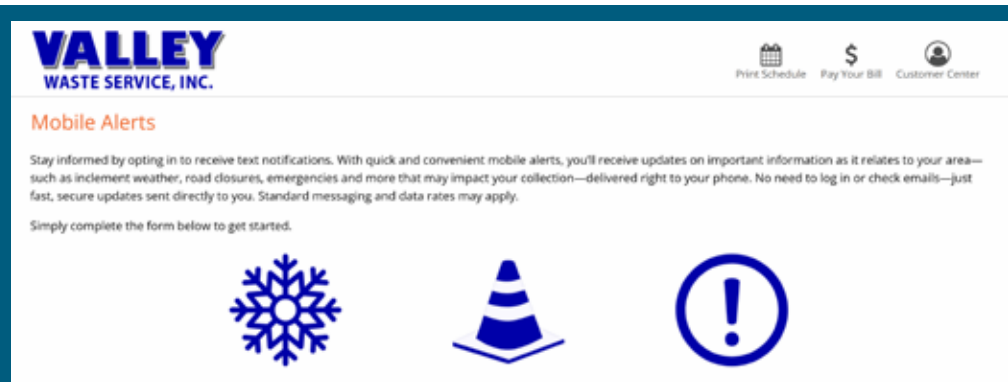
VALLEY
WASTE SERVICE, INC.

Print Schedule $ Pay Your Bill Customer Center

Mobile Alerts

Stay informed by opting in to receive text notifications. With quick and convenient mobile alerts, you'll receive updates on important information as it relates to your area—such as inclement weather, road closures, emergencies and more that may impact your collection—delivered right to your phone. No need to log in or check emails—just fast, secure updates sent directly to you. Standard messaging and data rates may apply.

Simply complete the form below to get started.